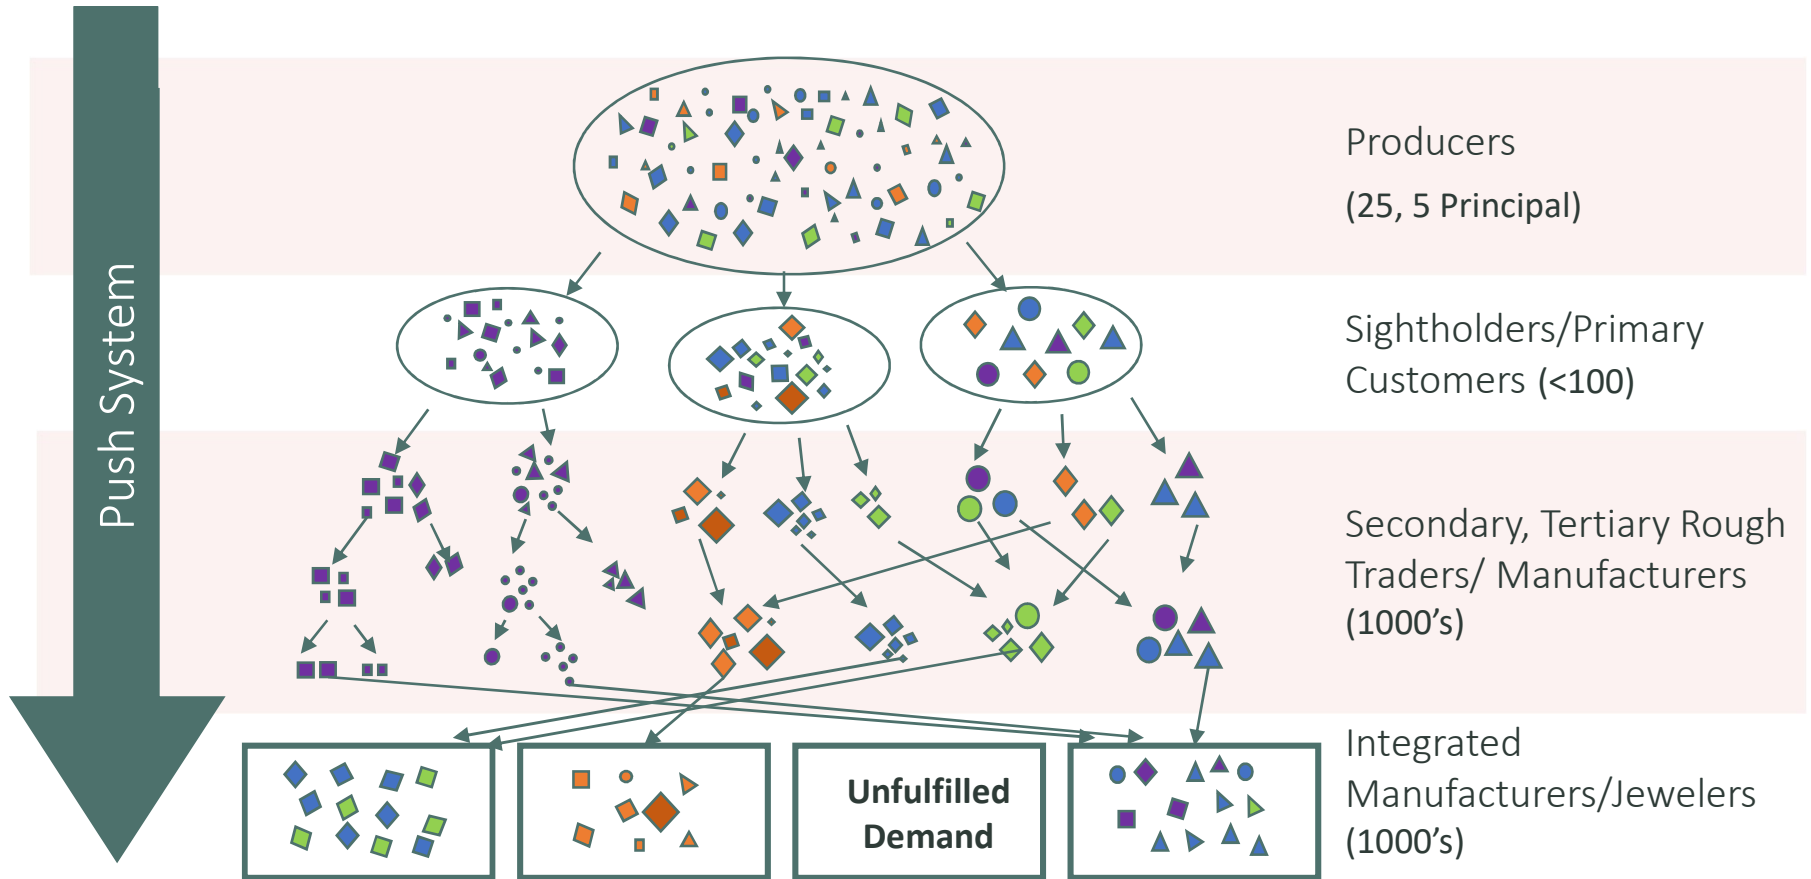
Push System

Producers

(25, 5 Principal)

Sightholders/Primary Customers (<100)

Secondary, Tertiary Rough Traders/ Manufacturers (1000's)

Unfulfilled Demand

Integrated Manufacturers/Jewelers (1000's)